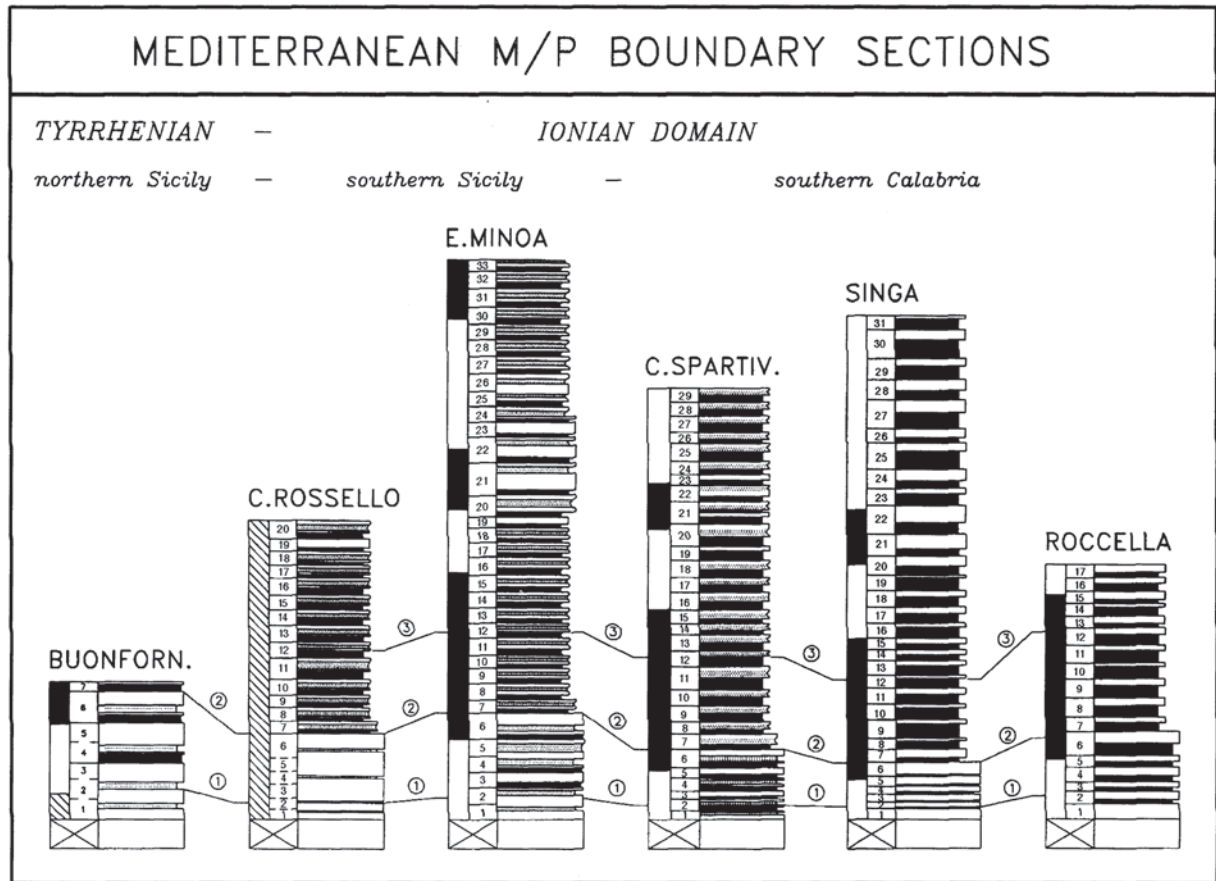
MEDITERRANEAN M/P BOUNDARY SECTIONS

TYRRHENIAN — IONIAN DOMAIN

northern Sicily — southern Sicily — southern Calabria

E.MINOA

33 32 31 30 29 28 27 26 25 24 23 22 21 20 19 18 17 16 15 14 13 12 11 10 9 8 7 6 5 4 3 2 1

SINGA

31 30 29 28 27 26 25 24 23 22 21 20 19 18 17 16 15 14 13 12 11 10 9 8 7 6 5 4 3 2 1

C.SPARTIV.

29 28 27 26 25 24 23 22 21 20 19 18 17 16 15 14 13 12 11 10 9 8 7 6 5 4 3 2 1

C.ROSSELLO

20 19 18 17 16 15 14 13 12 11 10 9 8 7 6 5 4 3 2 1

ROCCELLA

17 16 15 14 13 12 11 10 9 8 7 6 5 4 3 2 1

BUONFORN.

7 6 5 4 3 2 1

③ ③ ③ ③
② ② ② ② ②
① ① ① ① ①